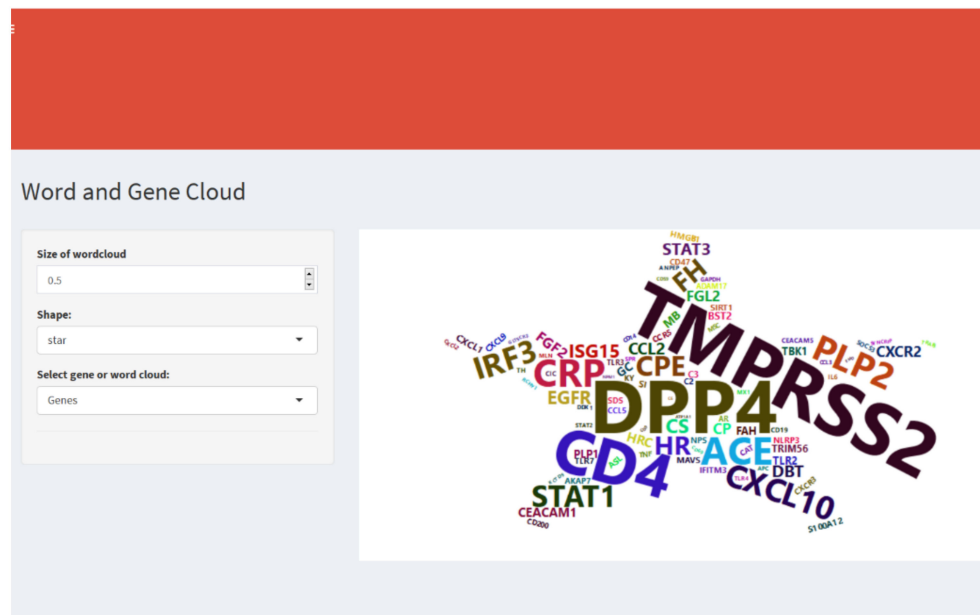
Word and Gene Cloud

Size of wordcloud

0.5

Shape:

star

Select gene or word cloud:

Genes

HMGB1
STAT3
CD47
ANPEP
FH
ADAM17
FGL2
MB
SIRT1
BST2
TMPRSS2
PLP2
CEACAM5
CXCR2
CXCL9
CXCL1
FGF2
ISG15
CCL2
IRF3
CPE
TBK1
CRP
GC
C3
C2
DPP4
EGFR
SDS
CCL5
CS
CP
AR
FAH
CD19
NLRP3
TRIM56
HRC
HR
ACE
TLR2
DBT
NPS
MAVS
IFITM3
PLP1
CD4
CXCL10
AKAP7
STAT1
CEACAM1
CD200
S100A12
GAPDH
TLR3
MLN
STAT2
TNF
TLR7
CAT
APC
TLR4
CCR5
IL6
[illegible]